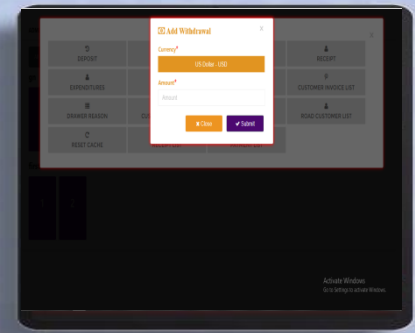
Add Withdrawal
×
Currency*
US Dollar - USD
Amount*
Amount
✖ Close
✔ Submit

DEPOSIT
RECEIPT
EXPENDITURE
CUSTOMER INVOICE LIST
DRAWER REASON
ROAD CUSTOMER LIST
RESET CACHE

Activate Windows
Go to Settings to activate Windows.